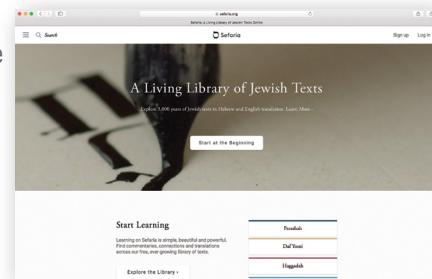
sefaria.org

Sefaria: a Living Library of Jewish Texts Online

Search

Sefaria

Sign up Log in

A Living Library of Jewish Texts

Explore 3,000 years of Jewish texts in Hebrew and English translation. Learn More ›

Start at the Beginning

Start Learning

Learning on Sefaria is simple, beautiful and powerful. Find commentaries, connections and translations across our free, ever-growing library of texts.

Explore the Library ›

Parashah

Daf Yomi

Haggadah